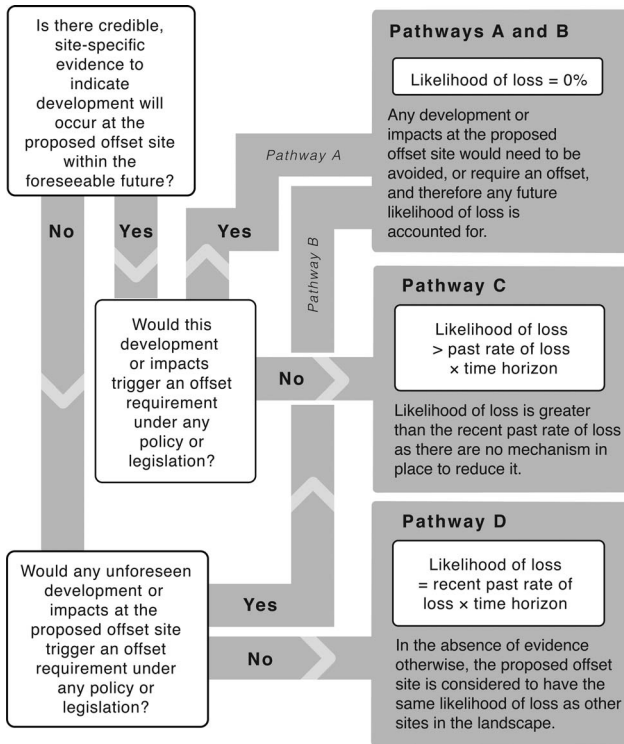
Is there credible, site-specific evidence to indicate development will occur at the proposed offset site within the foreseeable future?

No

Yes

Yes

Pathway A

Pathway B

Pathways A and B

Likelihood of loss = 0%

Any development or impacts at the proposed offset site would need to be avoided, or require an offset, and therefore any future likelihood of loss is accounted for.

Would this development or impacts trigger an offset requirement under any policy or legislation?

No

Pathway C

Likelihood of loss > past rate of loss × time horizon

Likelihood of loss is greater than the recent past rate of loss as there are no mechanism in place to reduce it.

Would any unforeseen development or impacts at the proposed offset site trigger an offset requirement under any policy or legislation?

Yes

No

Pathway D

Likelihood of loss = recent past rate of loss × time horizon

In the absence of evidence otherwise, the proposed offset site is considered to have the same likelihood of loss as other sites in the landscape.